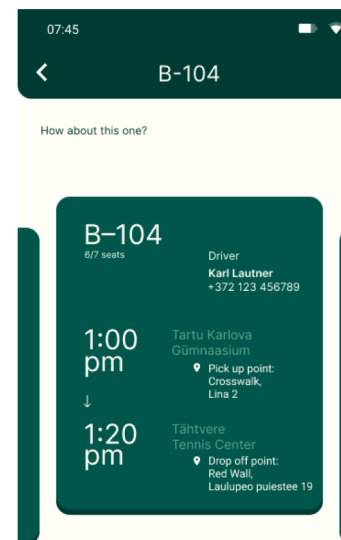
07:45

B-104

How about this one?

B–104
6/7 seats

Driver
Karl Lautner
+372 123 456789

1:00 pm

Tartu Karlova Gümnaasium
Pick up point: Crosswalk, Lina 2

↓

1:20 pm

Tähtvere Tennis Center
Drop off point: Red Wall, Laulupeo puiestee 19